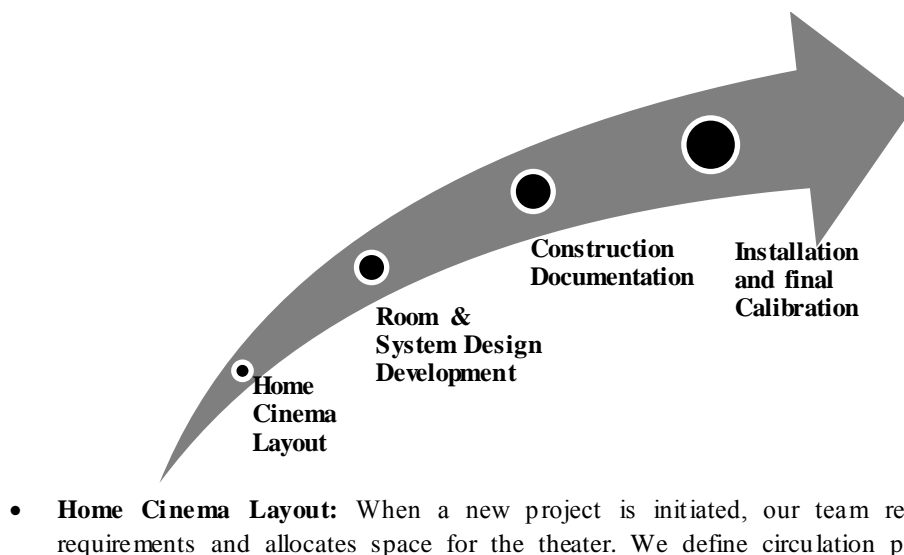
Home Cinema Layout

Room & System Design Development

Construction Documentation

Installation and final Calibration

• **Home Cinema Layout:** When a new project is initiated, our team re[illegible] requirements and allocates space for the theater. We define circulation p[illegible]